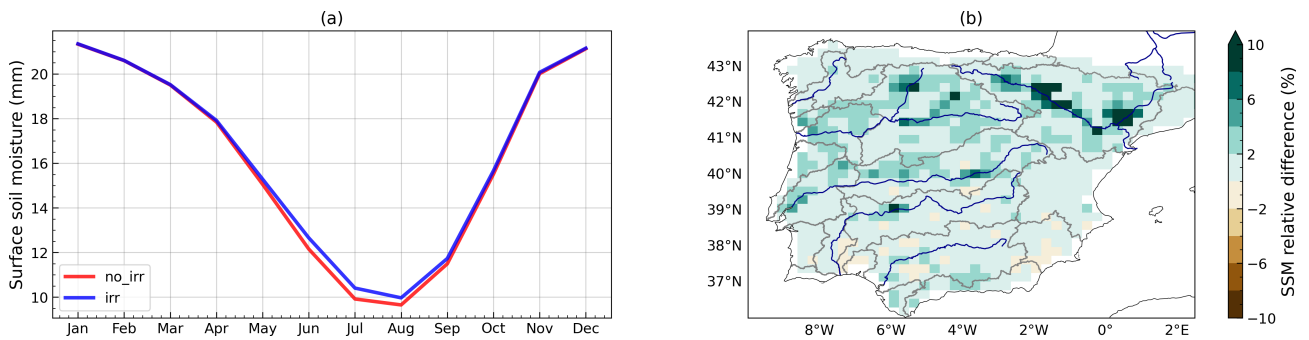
(a)

Surface soil moisture (mm)

20
18
16
14
12
10

no_irr
irr

Jan Feb Mar Apr May Jun Jul Aug Sep Oct Nov Dec

(b)

43°N
42°N
41°N
40°N
39°N
38°N
37°N

8°W 6°W 4°W 2°W 0° 2°E

SSM relative difference (%)

10
6
2
−2
−6
−10